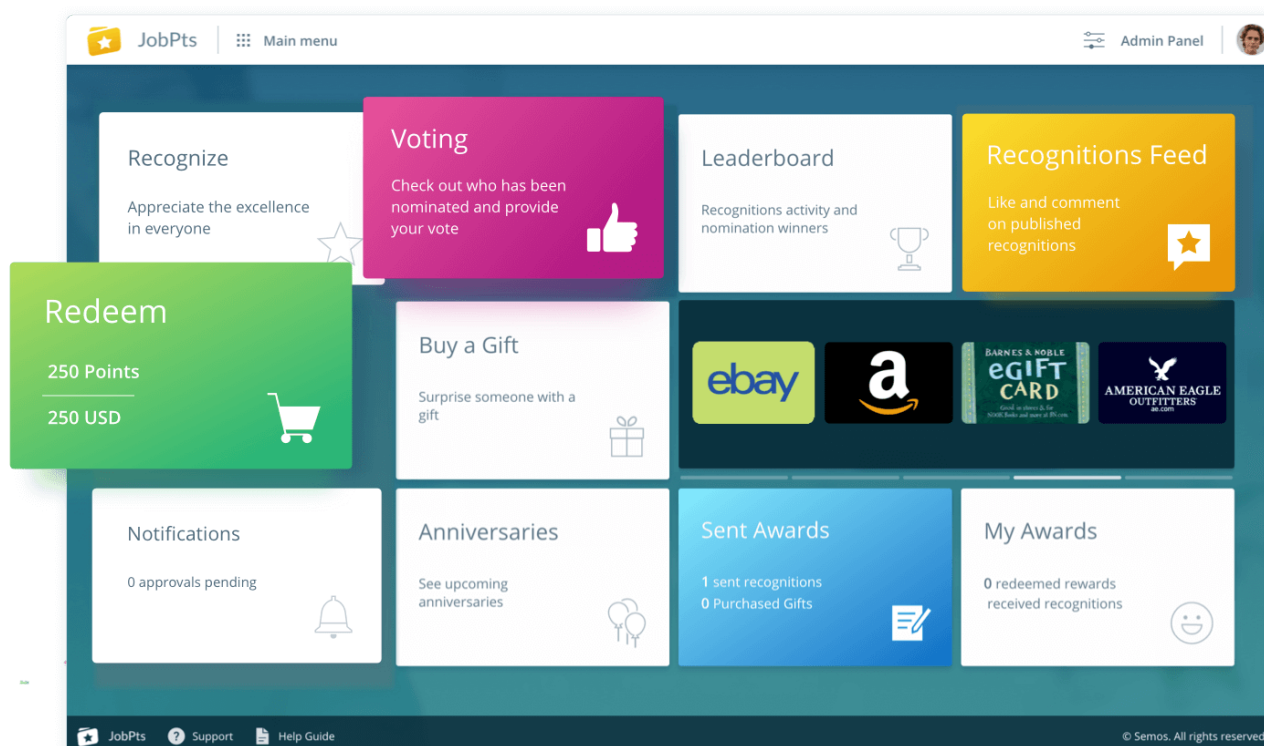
JobPts Main menu Admin Panel

Recognize
Appreciate the excellence in everyone

Voting
Check out who has been nominated and provide your vote

Leaderboard
Recognitions activity and nomination winners

Recognitions Feed
Like and comment on published recognitions

Redeem
250 Points
250 USD

Buy a Gift
Surprise someone with a gift

ebay

a

BARNES & NOBLE
eGIFT CARD

AMERICAN EAGLE OUTFITTERS
ae.com

Notifications
0 approvals pending

Anniversaries
See upcoming anniversaries

Sent Awards
1 sent recognitions
0 Purchased Gifts

My Awards
0 redeemed rewards
received recognitions

JobPts Support Help Guide
© Semos. All rights reserved